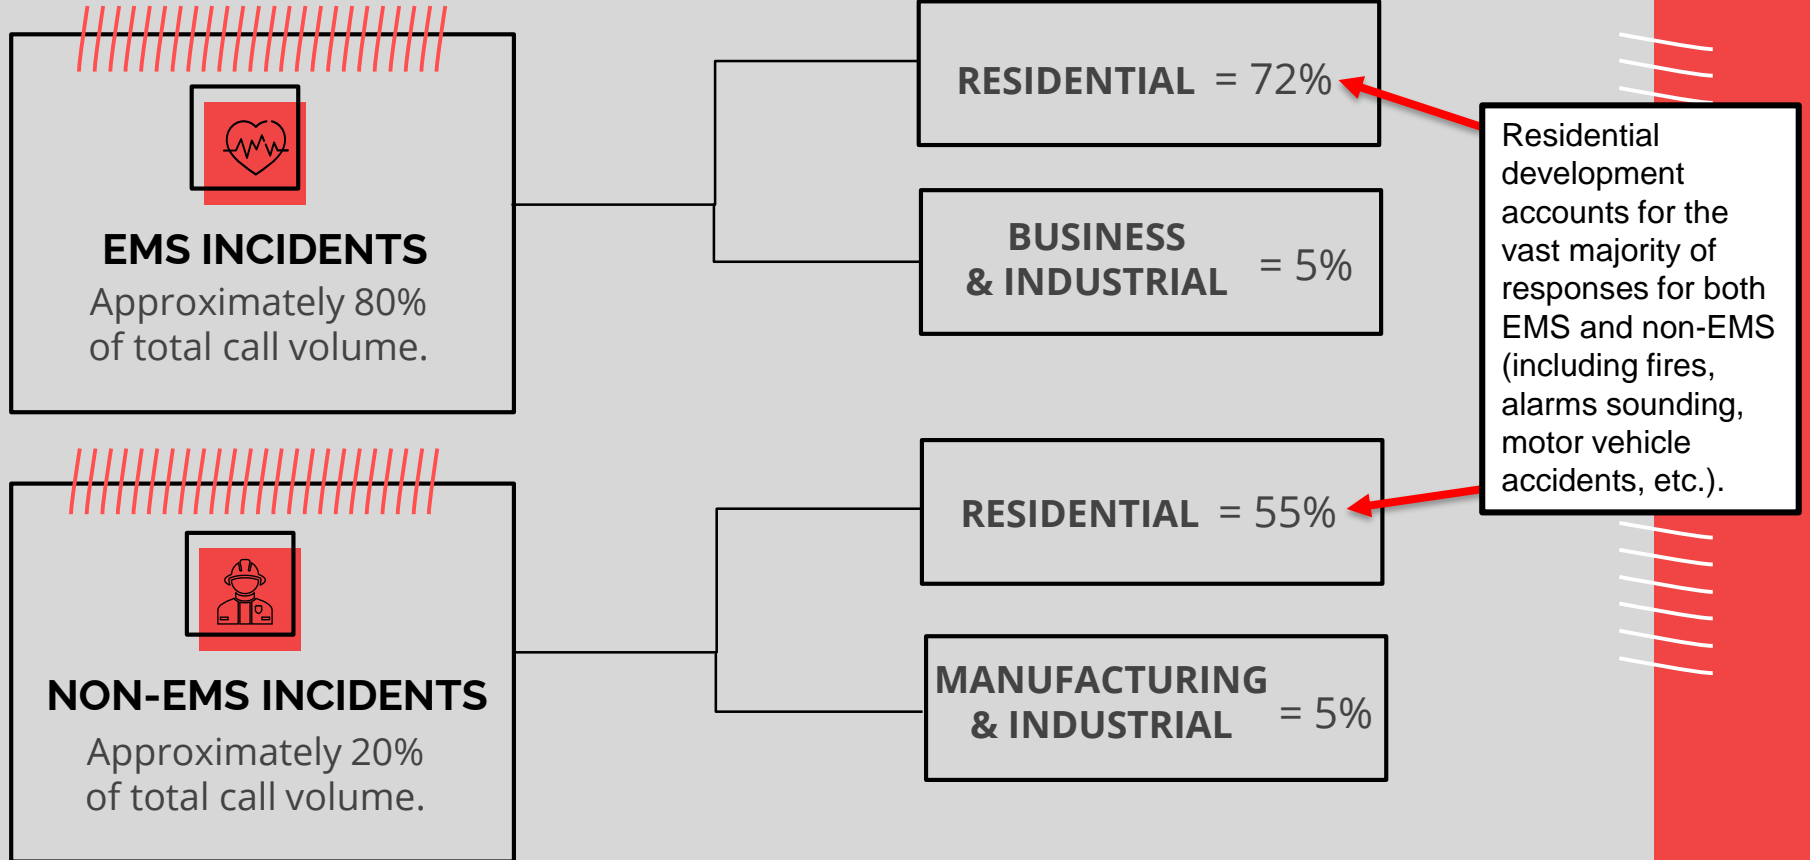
EMS INCIDENTS
Approximately 80% of total call volume.

RESIDENTIAL = 72%

BUSINESS & INDUSTRIAL = 5%

Residential development accounts for the vast majority of responses for both EMS and non-EMS (including fires, alarms sounding, motor vehicle accidents, etc.).

NON-EMS INCIDENTS
Approximately 20% of total call volume.

RESIDENTIAL = 55%

MANUFACTURING & INDUSTRIAL = 5%